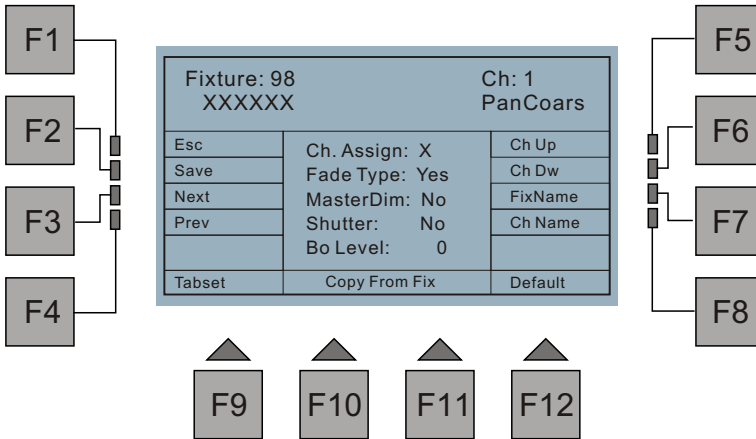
F1
F2
F3
F4

Fixture: 98
XXXXXX

Ch: 1
PanCoars

Esc
Save
Next
Prev

Ch. Assign: X
Fade Type: Yes
MasterDim: No
Shutter: No
Bo Level: 0

Ch Up
Ch Dw
FixName
Ch Name

Tabset
Copy From Fix
Default

F5
F6
F7
F8

F9
F10
F11
F12